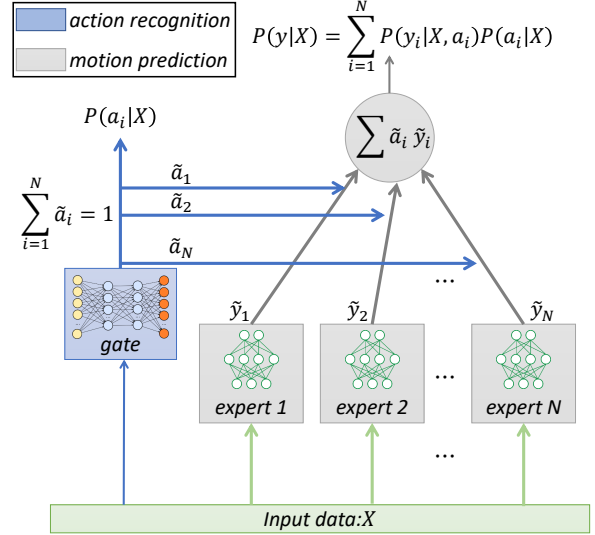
action recognition

motion prediction

$P(y|X) = \sum_{i=1}^{N} P(y_i|X, a_i)P(a_i|X)$

$P(a_i|X)$

$\sum \tilde{a}_i \, \tilde{y}_i$

$\tilde{a}_1$

$\tilde{a}_2$

$\sum_{i=1}^{N} \tilde{a}_i = 1$

$\tilde{a}_N$

...

$\tilde{y}_1$

$\tilde{y}_2$

$\tilde{y}_N$

gate

expert 1

expert 2

...

expert N

...

Input data:X